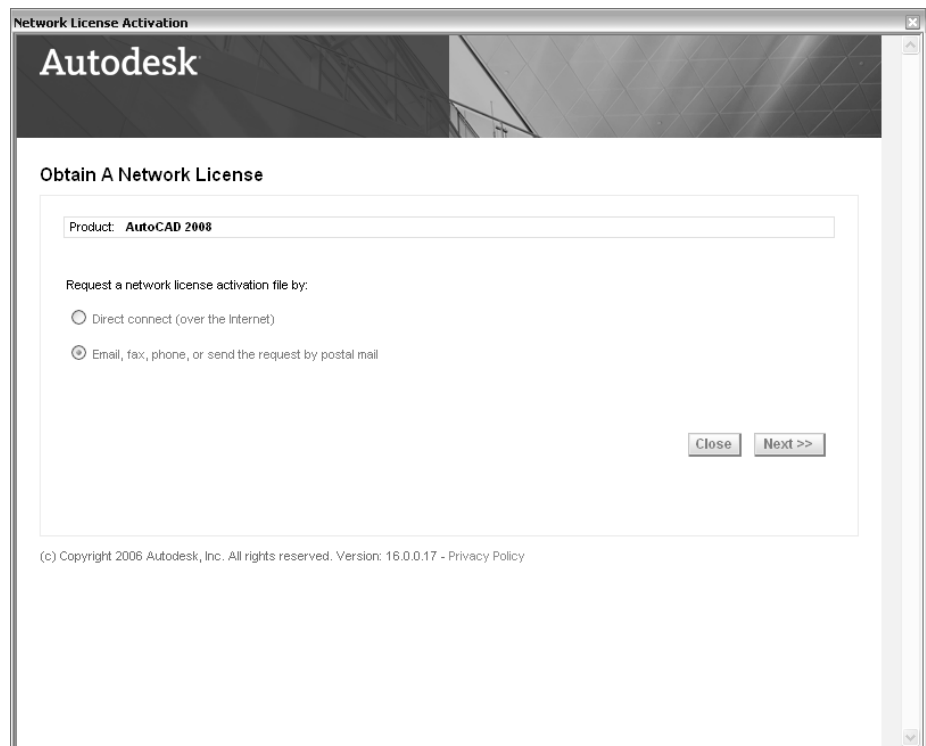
Network License Activation

Autodesk

Obtain A Network License

Product: **AutoCAD 2008**

Request a network license activation file by:

Direct connect (over the Internet)

Email, fax, phone, or send the request by postal mail

Close

Next >>

(c) Copyright 2006 Autodesk, Inc. All rights reserved. Version: 16.0.0.17 - Privacy Policy